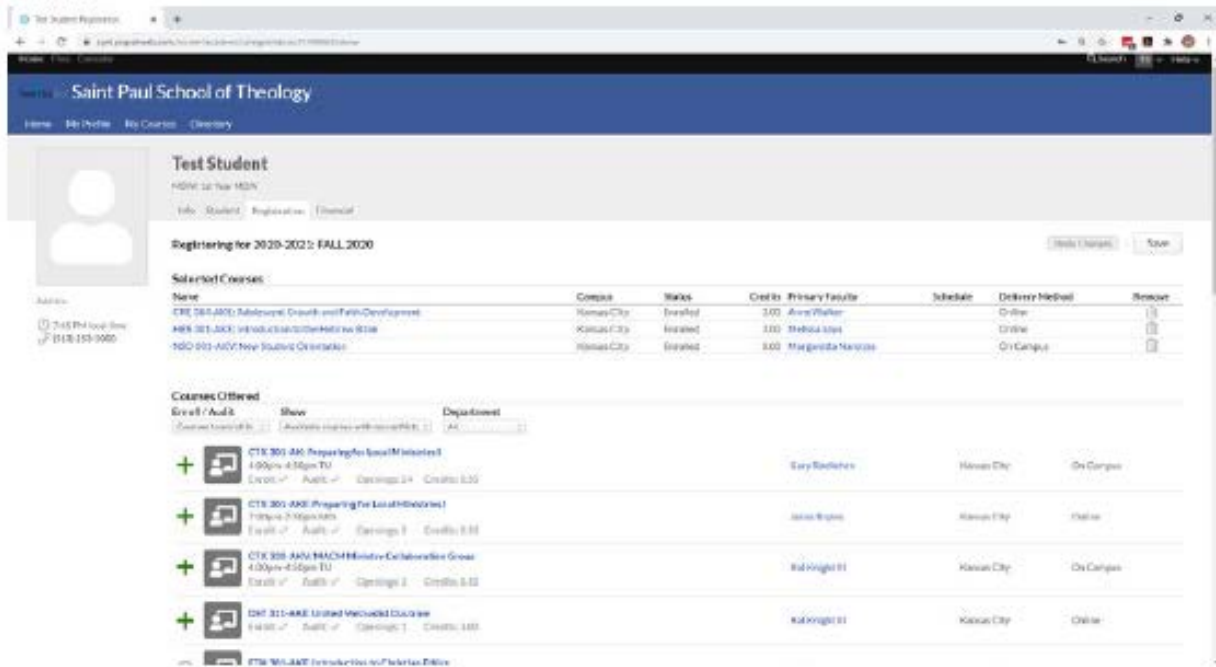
Test Student Registration

Saint Paul School of Theology

Home My Profile My Courses Directory

Test Student

MDiv 1st Year MDiv

Info Student Registration Financial

Registering for 2020-2021: FALL 2020

Undo Changes Save

Selected Courses

| Name | Campus | Status | Credits | Primary Faculty | Schedule | Delivery Method | Remove |
|---|---|---|---|---|---|---|---|
| CRE 364-AK01: Adolescent Growth and Faith Development | Kansas City | Enrolled | 3.00 | Anne Walker | | Online | |
| HBS 301-AK01: Introduction to the Hebrew Bible | Kansas City | Enrolled | 3.00 | Melissa Jones | | Online | |
| NSO 001-AKV: New Student Orientation | Kansas City | Enrolled | 0.00 | Margarita Narcoss | | On Campus | |

Courses Offered

Enroll / Audit Show Department

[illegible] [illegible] All

CTX 301-AK: Preparing for Local Ministries I
4:00pm-4:50pm TU
Enroll ✓ Audit ✓ Openings 14 Credits 3.00
Gary Riedlelen Kansas City On Campus

CTX 301-AKE: Preparing for Local Ministries I
7:00pm-7:50pm MN
Enroll ✓ Audit ✓ Openings 3 Credits 3.00
James Bryles Kansas City Online

CTX 308-AKV: MACM Ministry Collaboration Group
4:00pm-4:50pm TU
Enroll ✓ Audit ✓ Openings 2 Credits 3.00
Hal Knight III Kansas City On Campus

DHT 311-AKE: United Methodist Doctrine
Enroll ✓ Audit ✓ Openings 1 Credits 3.00
Hal Knight III Kansas City Online

CTX 301-AKT: Introduction to Christian Ethics